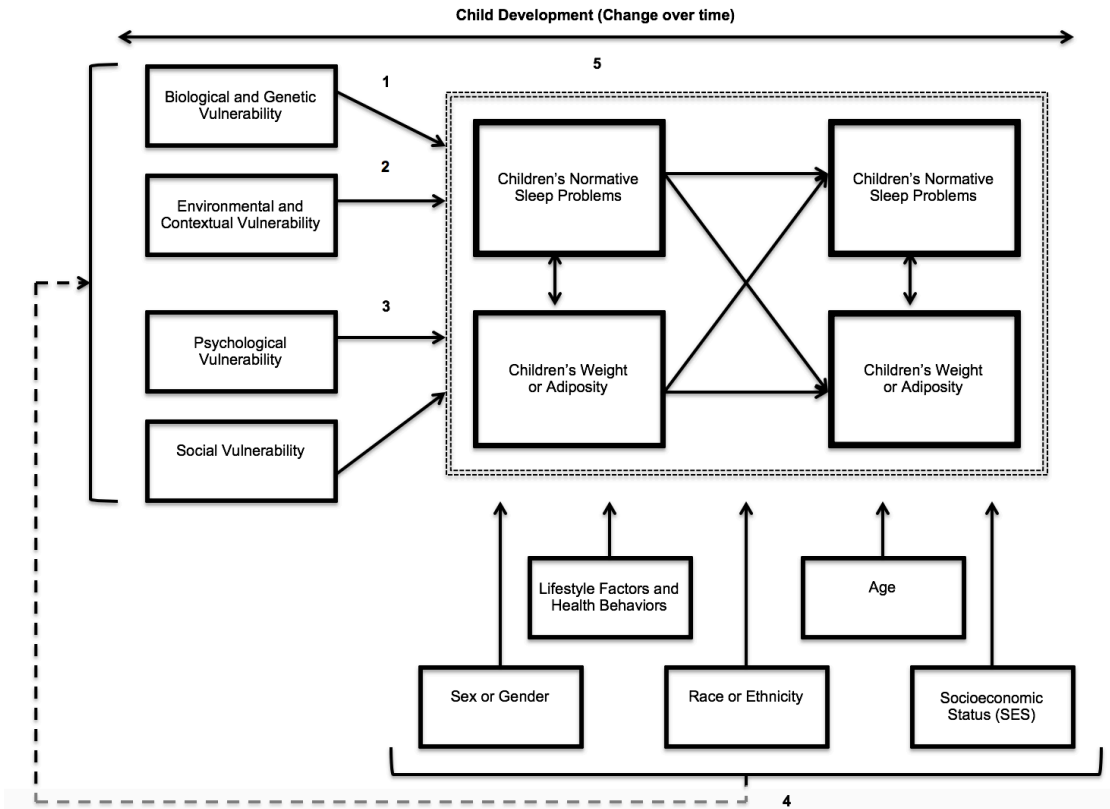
Child Development (Change over time)

5

1

Biological and Genetic Vulnerability

2

Environmental and Contextual Vulnerability

3

Psychological Vulnerability

Social Vulnerability

Children's Normative Sleep Problems

Children's Weight or Adiposity

Children's Normative Sleep Problems

Children's Weight or Adiposity

Lifestyle Factors and Health Behaviors

Age

Sex or Gender

Race or Ethnicity

Socioeconomic Status (SES)

4